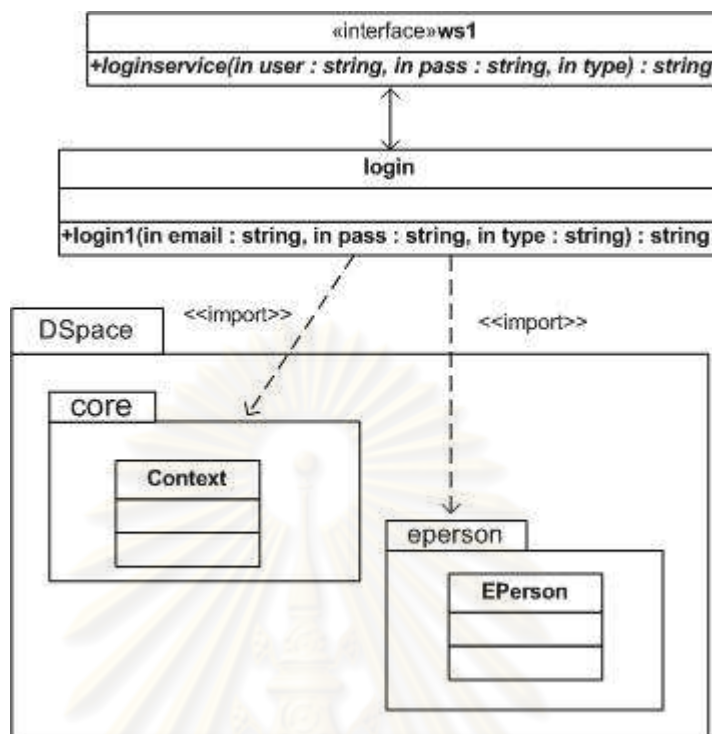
«interface»ws1

+loginservice(in user : string, in pass : string, in type) : string

login

+login1(in email : string, in pass : string, in type : string) : string

<<import>>

<<import>>

DSpace

core

Context

eperson

EPerson